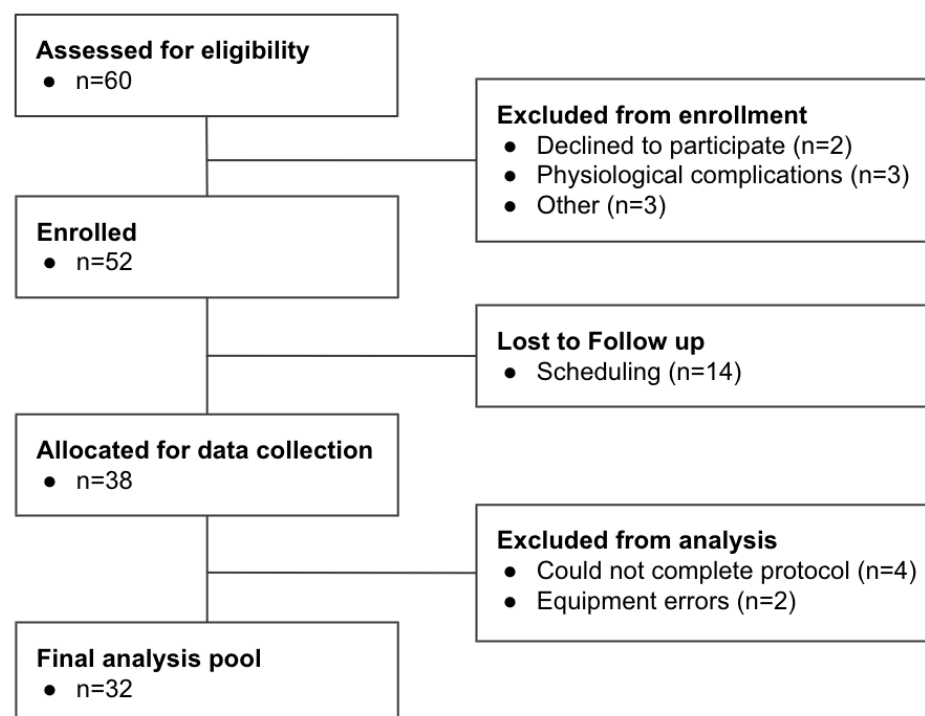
Assessed for eligibility
- n=60

Excluded from enrollment
- Declined to participate (n=2)
- Physiological complications (n=3)
- Other (n=3)

Enrolled
- n=52

Lost to Follow up
- Scheduling (n=14)

Allocated for data collection
- n=38

Excluded from analysis
- Could not complete protocol (n=4)
- Equipment errors (n=2)

Final analysis pool
- n=32